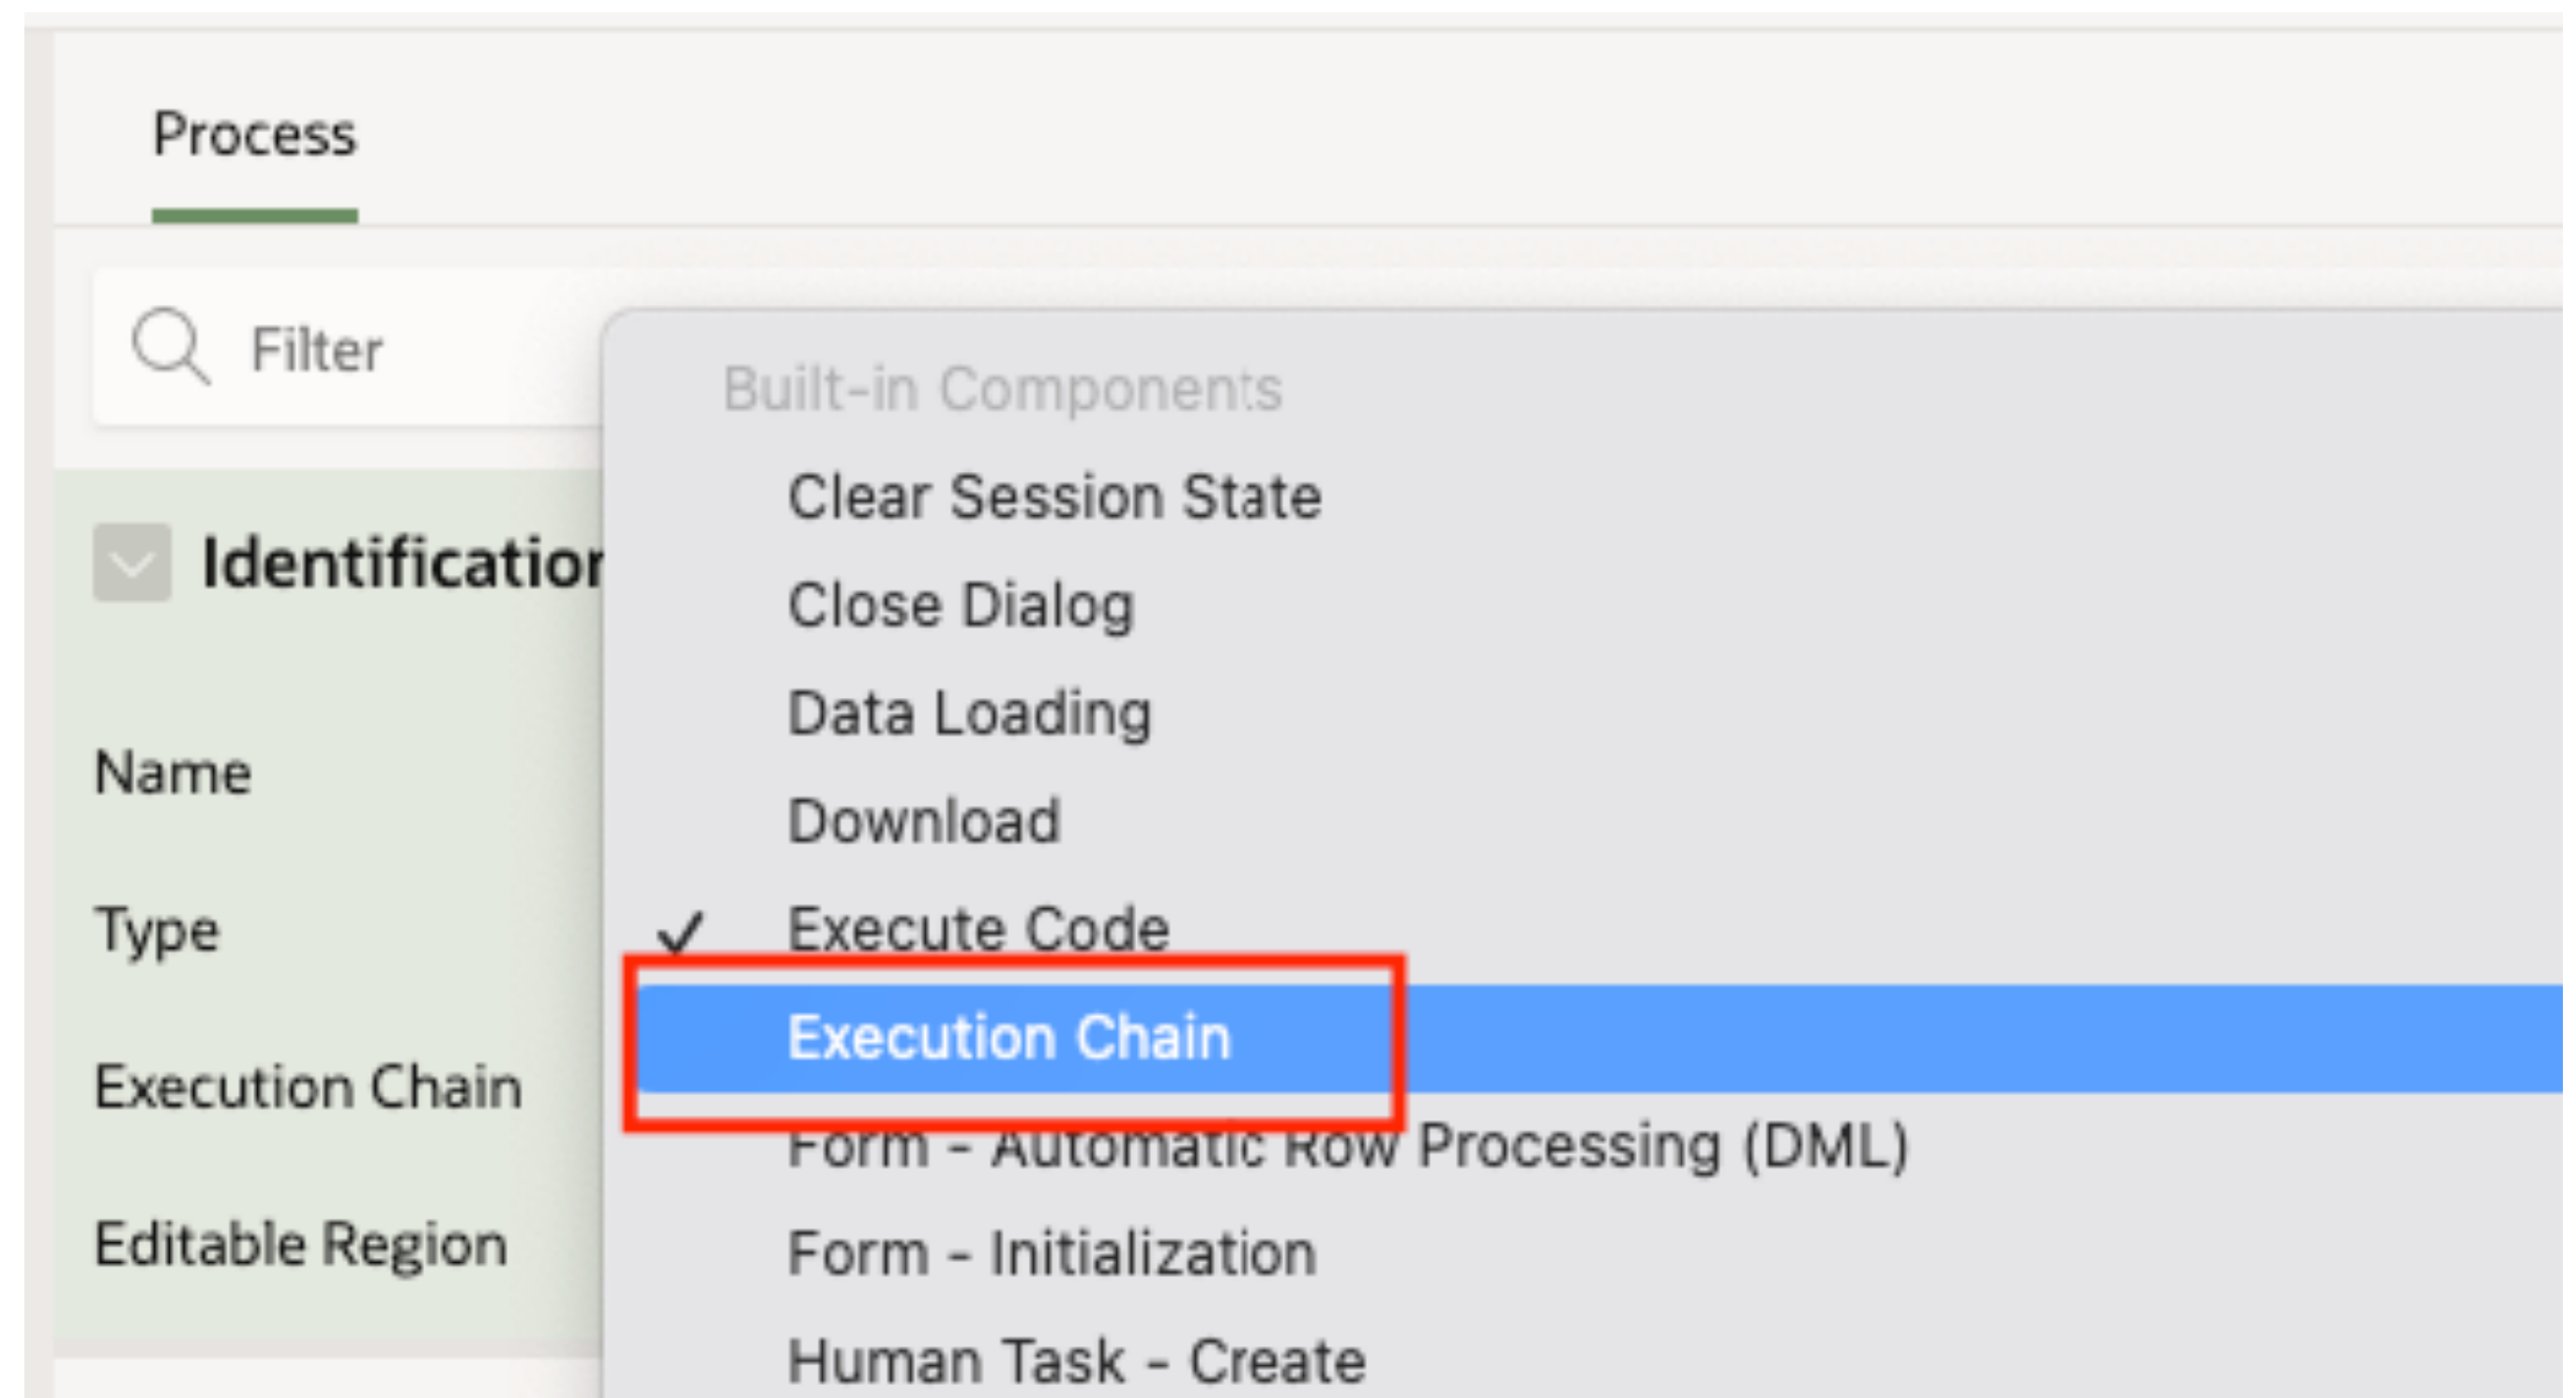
Process

Filter

Identificatior

Name

Type

Execution Chain

Editable Region

Built-in Components

Clear Session State

Close Dialog

Data Loading

Download

✓ Execute Code

Execution Chain

Form - Automatic Row Processing (DML)

Form - Initialization

Human Task - Create